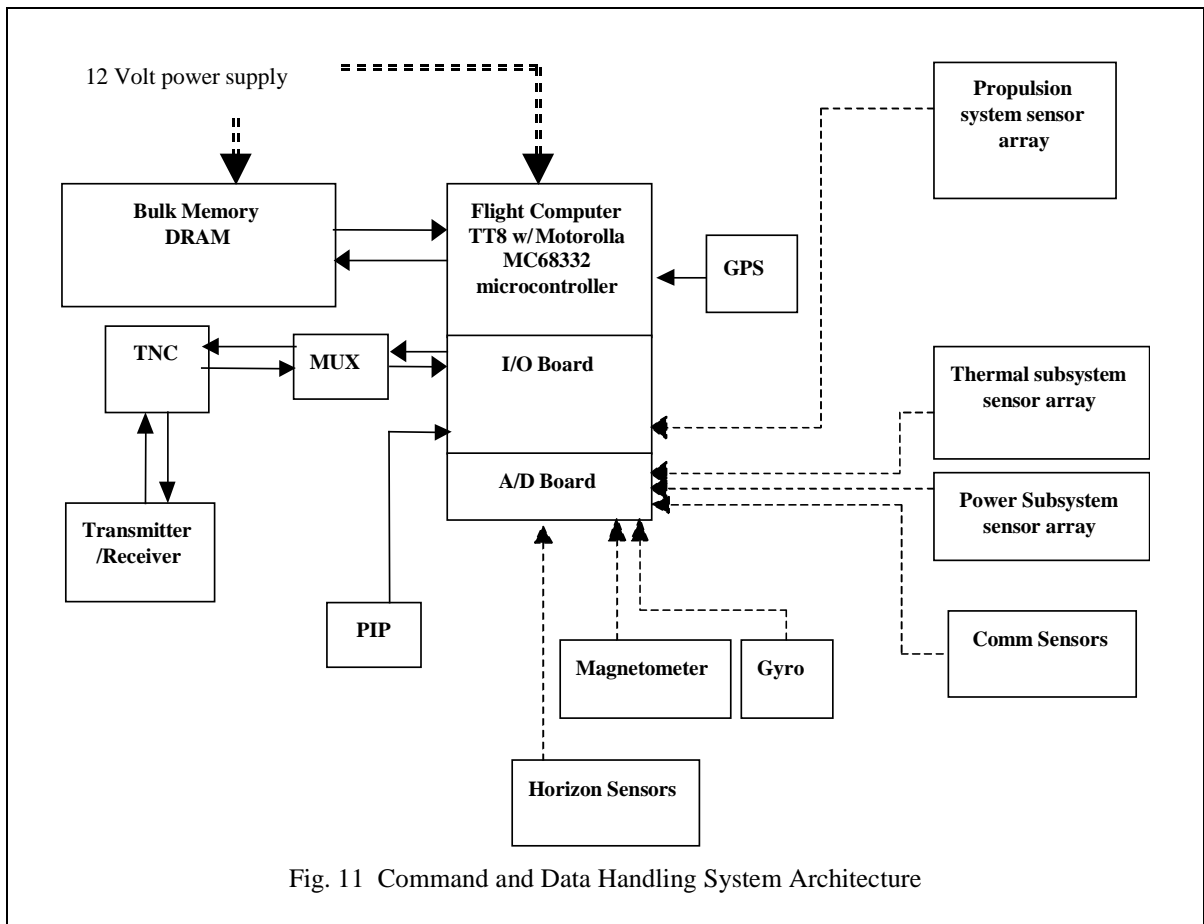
12 Volt power supply

Propulsion system sensor array

Bulk Memory DRAM

Flight Computer TT8 w/Motorolla MC68332 microcontroller

GPS

TNC

MUX

I/O Board

Thermal subsystem sensor array

A/D Board

Power Subsystem sensor array

Transmitter /Receiver

PIP

Comm Sensors

Magnetometer

Gyro

Horizon Sensors

Fig. 11 Command and Data Handling System Architecture